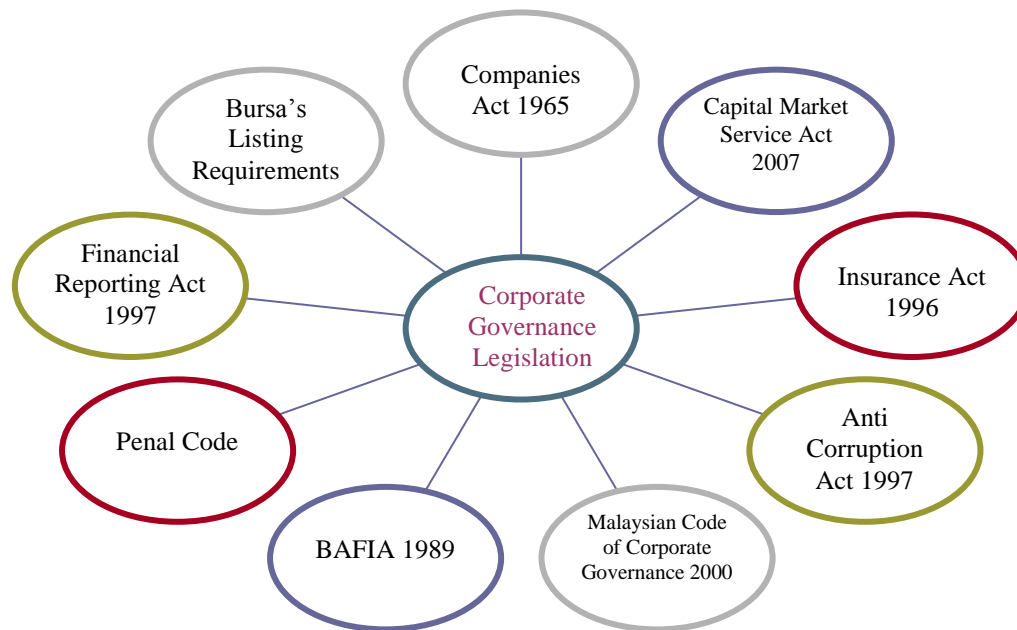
Corporate Governance Legislation

Companies Act 1965

Capital Market Service Act 2007

Insurance Act 1996

Anti Corruption Act 1997

Malaysian Code of Corporate Governance 2000

BAFIA 1989

Penal Code

Financial Reporting Act 1997

Bursa's Listing Requirements